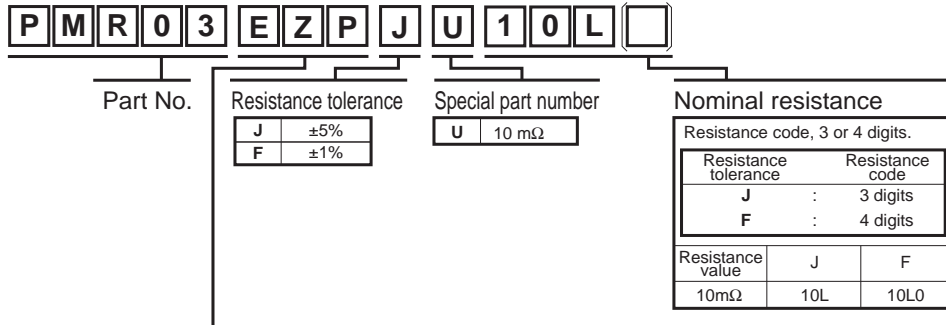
P M R 0 3 E Z P J U 1 0 L

Part No.

Resistance tolerance

| J | ±5% |
|---|---|
| F | ±1% |

Special part number

| U | 10 mΩ |
|---|---|

Nominal resistance

Resistance code, 3 or 4 digits.

| Resistance tolerance | | Resistance code |
|---|---|---|
| J | : | 3 digits |
| F | : | 4 digits |

| Resistance value | J | F |
|---|---|---|
| 10mΩ | 10L | 10L0 |